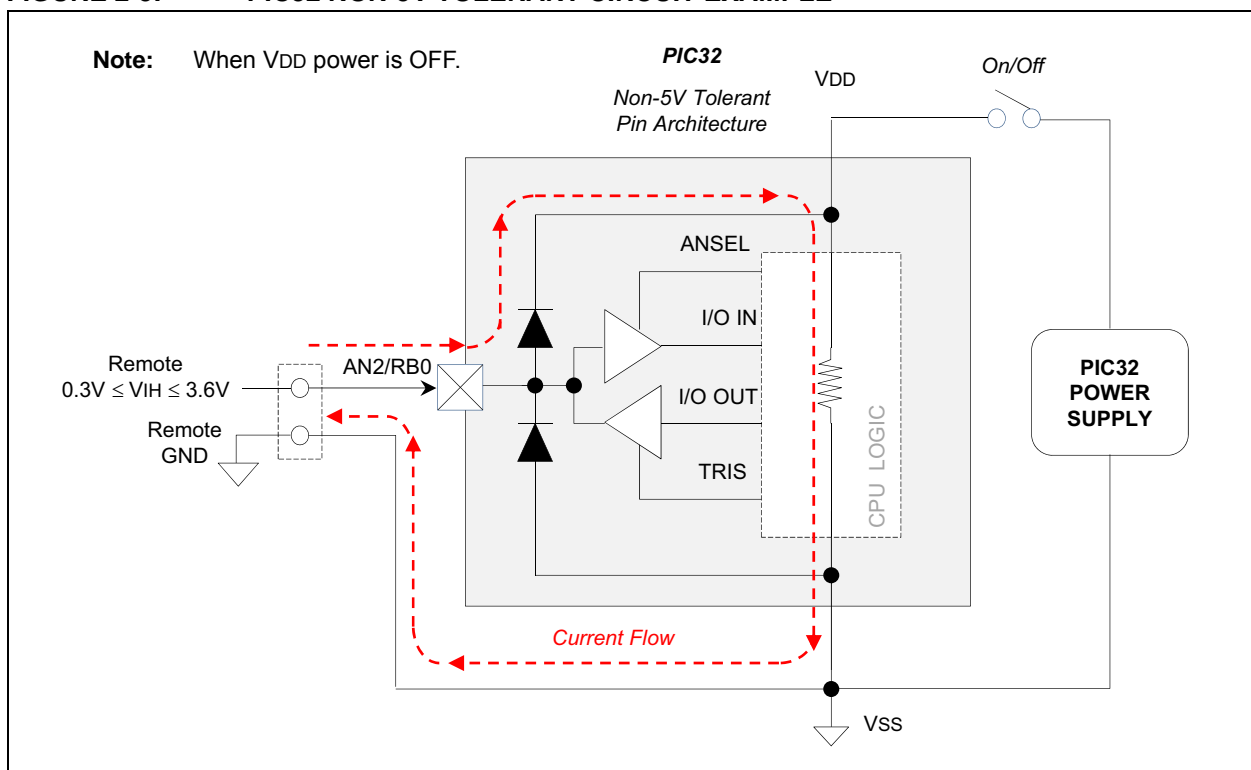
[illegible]

Note: When VDD power is OFF.

PIC32

Non-5V Tolerant Pin Architecture

VDD

On/Off

ANSEL

I/O IN

I/O OUT

TRIS

CPU LOGIC

Remote $0.3V \leq VIH \leq 3.6V$

Remote GND

AN2/RB0

PIC32 POWER SUPPLY

Current Flow

VSS